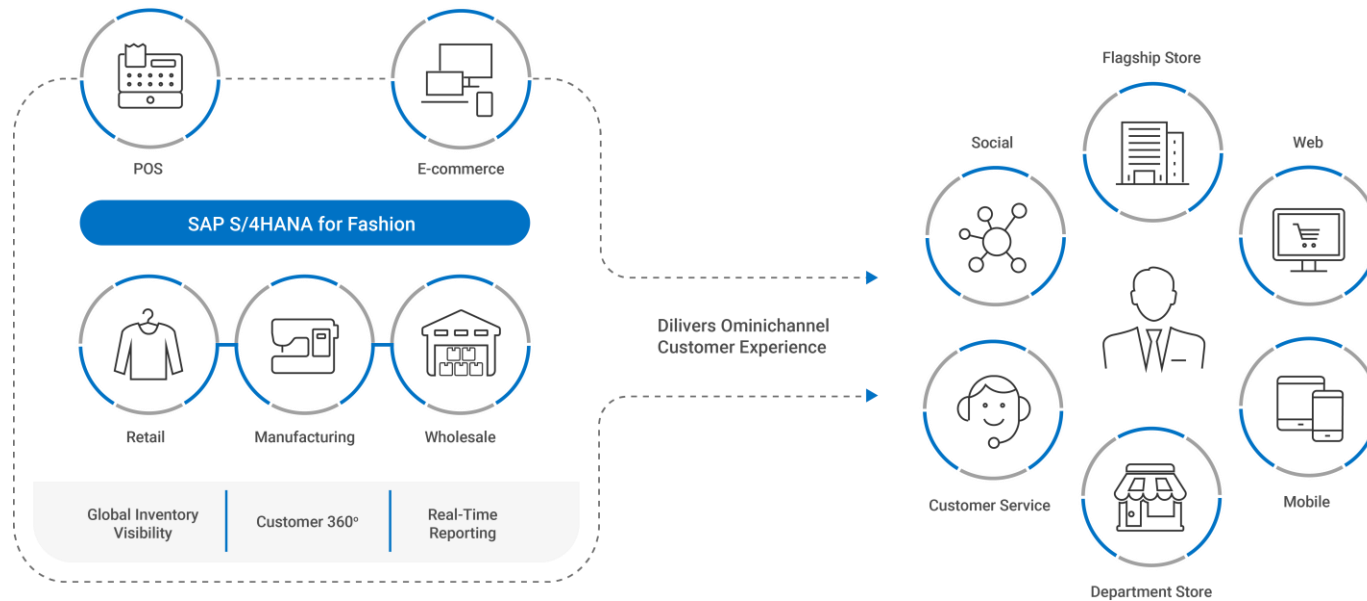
POS

E-commerce

SAP S/4HANA for Fashion

Retail

Manufacturing

Wholesale

Global Inventory Visibility

Customer 360°

Real-Time Reporting

Dilivers Ominichannel Customer Experience

Flagship Store

Social

Web

Customer Service

Mobile

Department Store